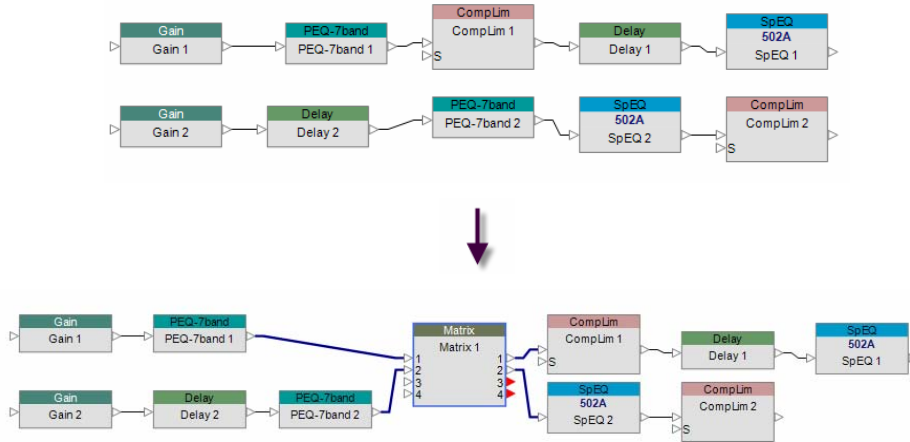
Gain
Gain 1

PEQ-7band
PEQ-7band 1

CompLim
CompLim 1
S

Delay
Delay 1

SpEQ
502A
SpEQ 1

Gain
Gain 2

Delay
Delay 2

PEQ-7band
PEQ-7band 2

SpEQ
502A
SpEQ 2

CompLim
CompLim 2
S

Gain
Gain 1

PEQ-7band
PEQ-7band 1

Matrix
Matrix 1
1
2
3
4
1
2
3
4

CompLim
CompLim 1
S

Delay
Delay 1

SpEQ
502A
SpEQ 1

Gain
Gain 2

Delay
Delay 2

PEQ-7band
PEQ-7band 2

SpEQ
502A
SpEQ 2

CompLim
CompLim 2
S